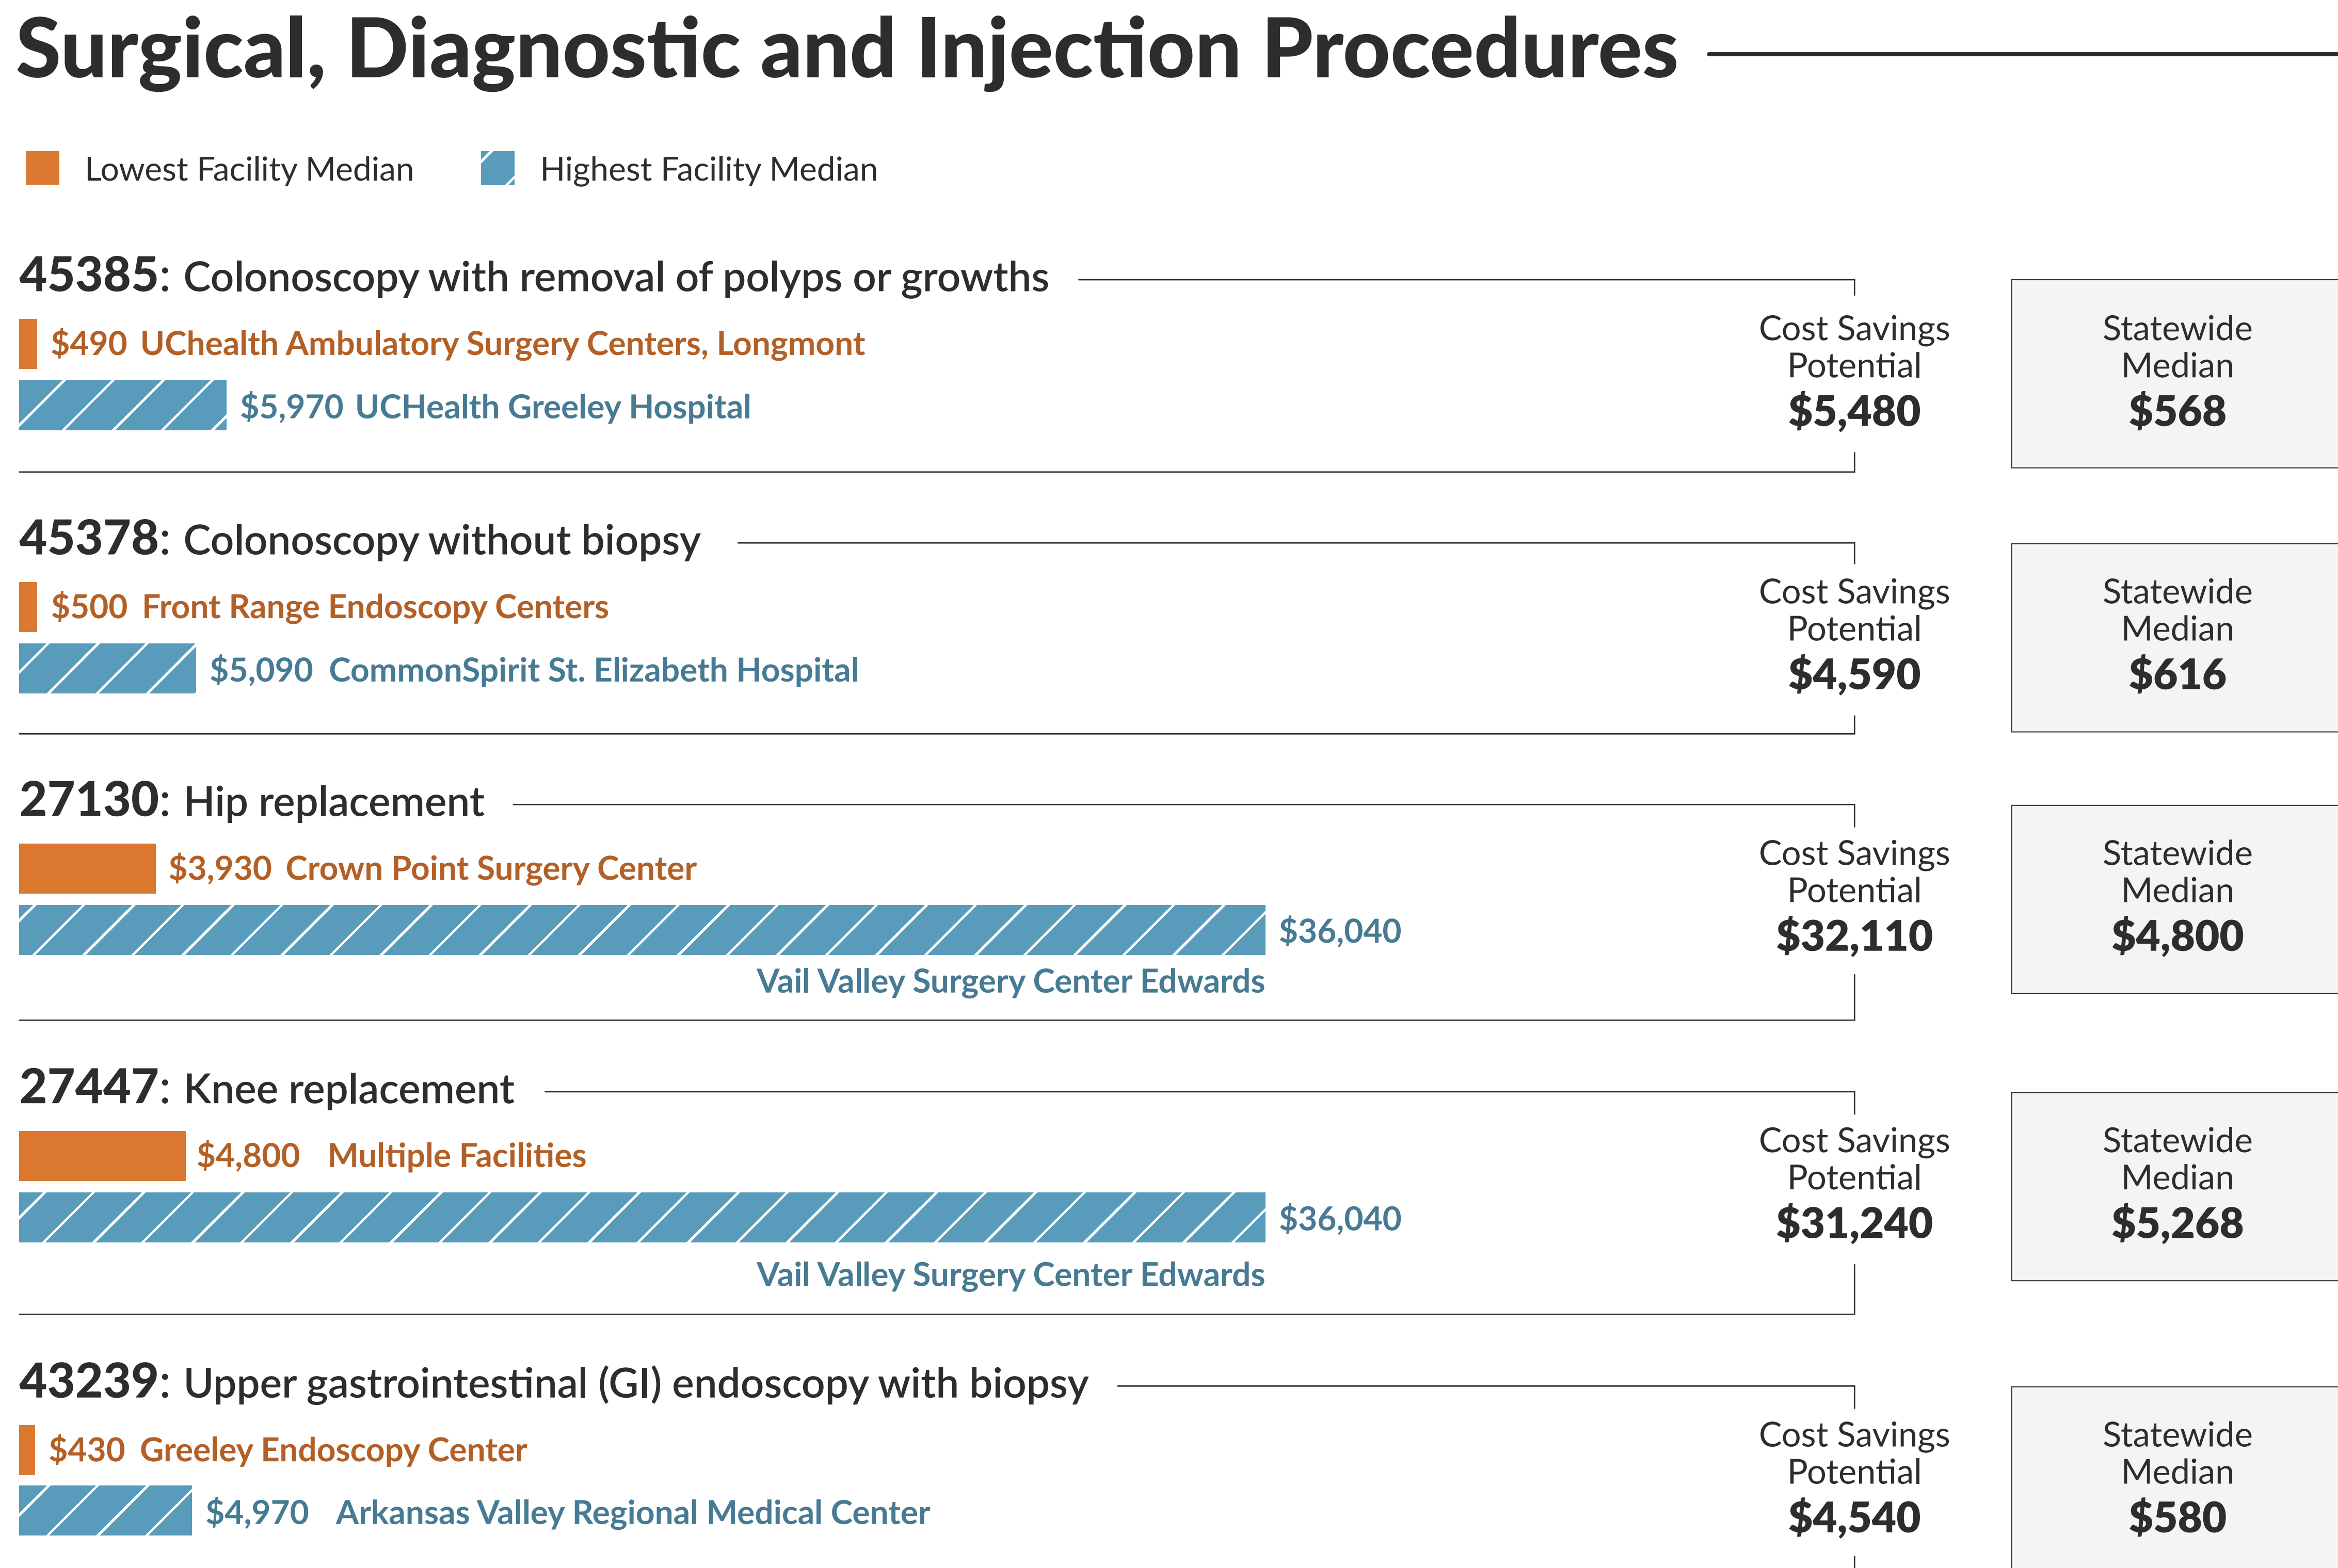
Surgical, Diagnostic and Injection Procedures

Lowest Facility Median Highest Facility Median

45385: Colonoscopy with removal of polyps or growths

$490 UChealth Ambulatory Surgery Centers, Longmont

$5,970 UCHealth Greeley Hospital

Cost Savings Potential $5,480

Statewide Median $568

45378: Colonoscopy without biopsy

$500 Front Range Endoscopy Centers

$5,090 CommonSpirit St. Elizabeth Hospital

Cost Savings Potential $4,590

Statewide Median $616

27130: Hip replacement

$3,930 Crown Point Surgery Center

$36,040 Vail Valley Surgery Center Edwards

Cost Savings Potential $32,110

Statewide Median $4,800

27447: Knee replacement

$4,800 Multiple Facilities

$36,040 Vail Valley Surgery Center Edwards

Cost Savings Potential $31,240

Statewide Median $5,268

43239: Upper gastrointestinal (GI) endoscopy with biopsy

$430 Greeley Endoscopy Center

$4,970 Arkansas Valley Regional Medical Center

Cost Savings Potential $4,540

Statewide Median $580